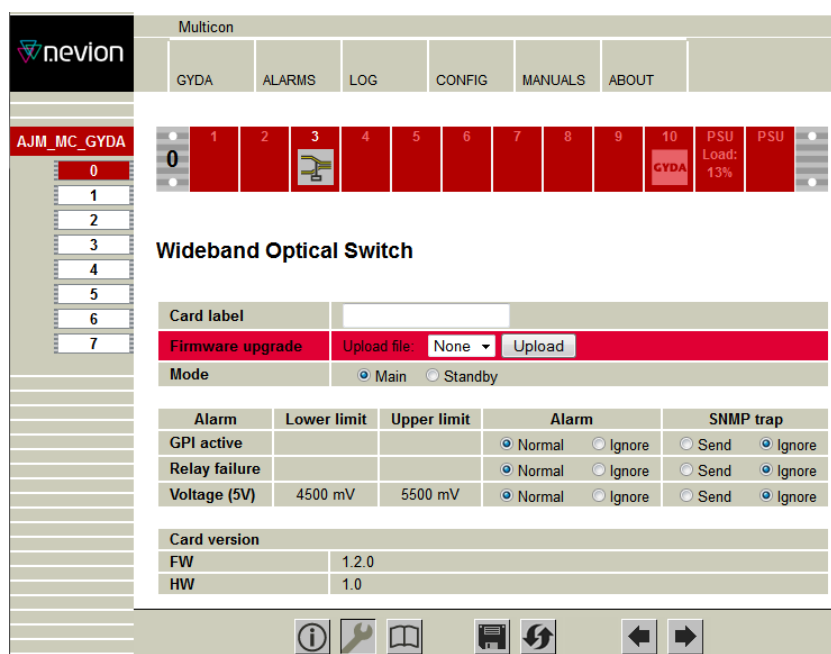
nevion

Multicon

GYDA | ALARMS | LOG | CONFIG | MANUALS | ABOUT

AJM_MC_GYDA
0
1
2
3
4
5
6
7

0 1 2 3 4 5 6 7 8 9 10 PSU PSU
GYDA
Load: 13%

Wideband Optical Switch

| Card label | |
|---|---|
| Firmware upgrade | Upload file: None Upload |
| Mode | Main Standby |

| Alarm | Lower limit | Upper limit | Alarm | | SNMP trap | |
|---|---|---|---|---|---|---|
| GPI active | | | Normal | Ignore | Send | Ignore |
| Relay failure | | | Normal | Ignore | Send | Ignore |
| Voltage (5V) | 4500 mV | 5500 mV | Normal | Ignore | Send | Ignore |

| Card version | |
|---|---|
| FW | 1.2.0 |
| HW | 1.0 |